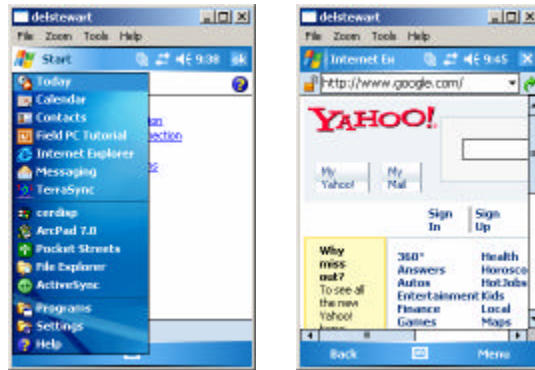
delstewart
File Zoom Tools Help
Start 9:38 ok
Today
Calendar
Contacts
Field PC Tutorial
Internet Explorer
Messaging
TerraSync
cerdisp
ArcPad 7.0
Pocket Streets
File Explorer
ActiveSync
Programs
Settings
Help

delstewart
File Zoom Tools Help
Internet Ex 9:45
http://www.google.com/
YAHOO!
My Yahoo!
My Mail
Sign In
Sign Up
Why miss out? To see all the new Yahoo!
360°
Answers
Autos
Entertainment
Finance
Games
Health
Horosco
HotJobs
Kids
Local
Maps
Back
Menu